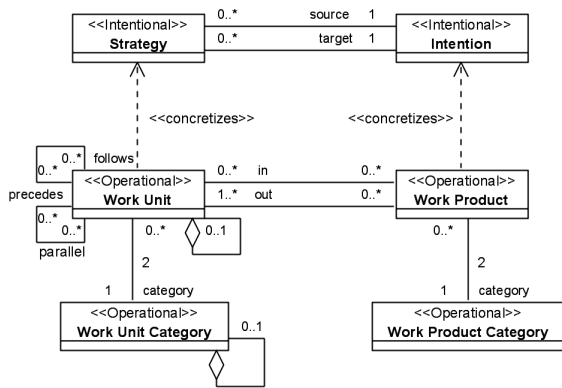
<<Intentional>>
Strategy

0..*
0..*
source 1
target 1

<<Intentional>>
Intention

<<concretizes>>

<<concretizes>>

0..*
0..*
follows
precedes
0..*
0..*
parallel

<<Operational>>
Work Unit

0..* in
1..* out
0..*
0..*

<<Operational>>
Work Product

0..*
0..1
2
1
category

0..*
2
1
category

<<Operational>>
Work Unit Category
0..1

<<Operational>>
Work Product Category